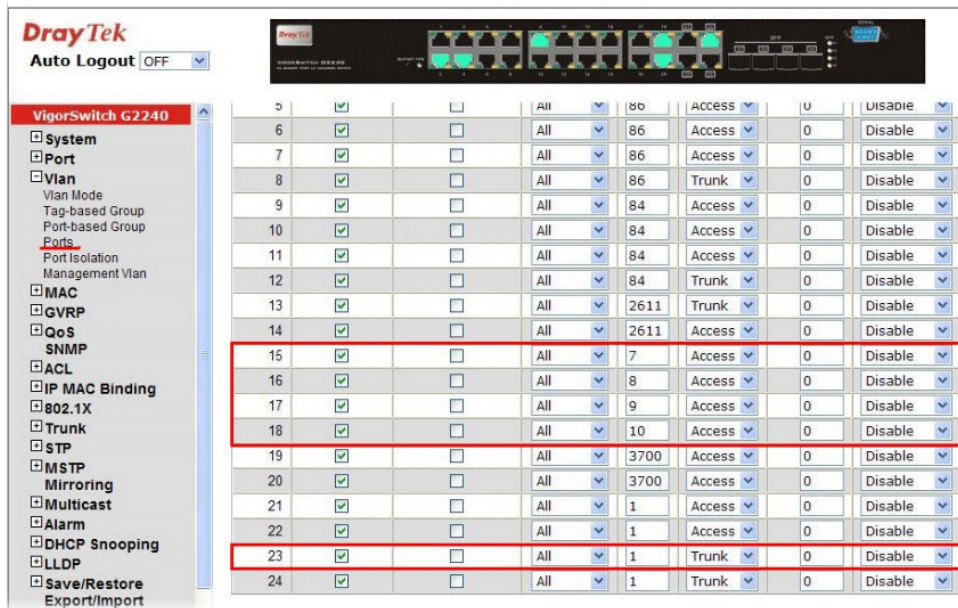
DrayTek
Auto Logout OFF

VigorSwitch G2240
System
Port
Vlan
Vlan Mode
Tag-based Group
Port-based Group
Ports
Port Isolation
Management Vlan
MAC
GVRP
QoS
SNMP
ACL
IP MAC Binding
802.1X
Trunk
STP
MSTP
Mirroring
Multicast
Alarm
DHCP Snooping
LLDP
Save/Restore
Export/Import

| | | | | | | | |
|---|---|---|---|---|---|---|---|
| 5 | ☑ | ☐ | All | 86 | Access | 0 | Disable |
| 6 | ☑ | ☐ | All | 86 | Access | 0 | Disable |
| 7 | ☑ | ☐ | All | 86 | Access | 0 | Disable |
| 8 | ☑ | ☐ | All | 86 | Trunk | 0 | Disable |
| 9 | ☑ | ☐ | All | 84 | Access | 0 | Disable |
| 10 | ☑ | ☐ | All | 84 | Access | 0 | Disable |
| 11 | ☑ | ☐ | All | 84 | Access | 0 | Disable |
| 12 | ☑ | ☐ | All | 84 | Trunk | 0 | Disable |
| 13 | ☑ | ☐ | All | 2611 | Trunk | 0 | Disable |
| 14 | ☑ | ☐ | All | 2611 | Access | 0 | Disable |
| 15 | ☑ | ☐ | All | 7 | Access | 0 | Disable |
| 16 | ☑ | ☐ | All | 8 | Access | 0 | Disable |
| 17 | ☑ | ☐ | All | 9 | Access | 0 | Disable |
| 18 | ☑ | ☐ | All | 10 | Access | 0 | Disable |
| 19 | ☑ | ☐ | All | 3700 | Access | 0 | Disable |
| 20 | ☑ | ☐ | All | 3700 | Access | 0 | Disable |
| 21 | ☑ | ☐ | All | 1 | Access | 0 | Disable |
| 22 | ☑ | ☐ | All | 1 | Access | 0 | Disable |
| 23 | ☑ | ☐ | All | 1 | Trunk | 0 | Disable |
| 24 | ☑ | ☐ | All | 1 | Trunk | 0 | Disable |